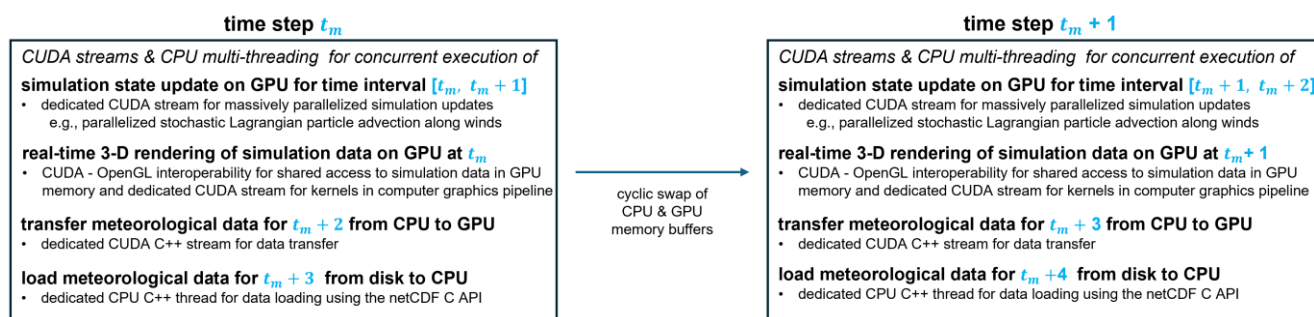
time step $t_m$

CUDA streams & CPU multi-threading for concurrent execution of

simulation state update on GPU for time interval $[t_m, t_m + 1]$
• dedicated CUDA stream for massively parallelized simulation updates e.g., parallelized stochastic Lagrangian particle advection along winds

real-time 3-D rendering of simulation data on GPU at $t_m$
• CUDA - OpenGL interoperability for shared access to simulation data in GPU memory and dedicated CUDA stream for kernels in computer graphics pipeline

transfer meteorological data for $t_m + 2$ from CPU to GPU
• dedicated CUDA C++ stream for data transfer

load meteorological data for $t_m + 3$ from disk to CPU
• dedicated CPU C++ thread for data loading using the netCDF C API

cyclic swap of CPU & GPU memory buffers

time step $t_m + 1$

CUDA streams & CPU multi-threading for concurrent execution of

simulation state update on GPU for time interval $[t_m + 1, t_m + 2]$
• dedicated CUDA stream for massively parallelized simulation updates e.g., parallelized stochastic Lagrangian particle advection along winds

real-time 3-D rendering of simulation data on GPU at $t_m$+ 1
• CUDA - OpenGL interoperability for shared access to simulation data in GPU memory and dedicated CUDA stream for kernels in computer graphics pipeline

transfer meteorological data for $t_m + 3$ from CPU to GPU
• dedicated CUDA C++ stream for data transfer

load meteorological data for $t_m$ +4 from disk to CPU
• dedicated CPU C++ thread for data loading using the netCDF C API